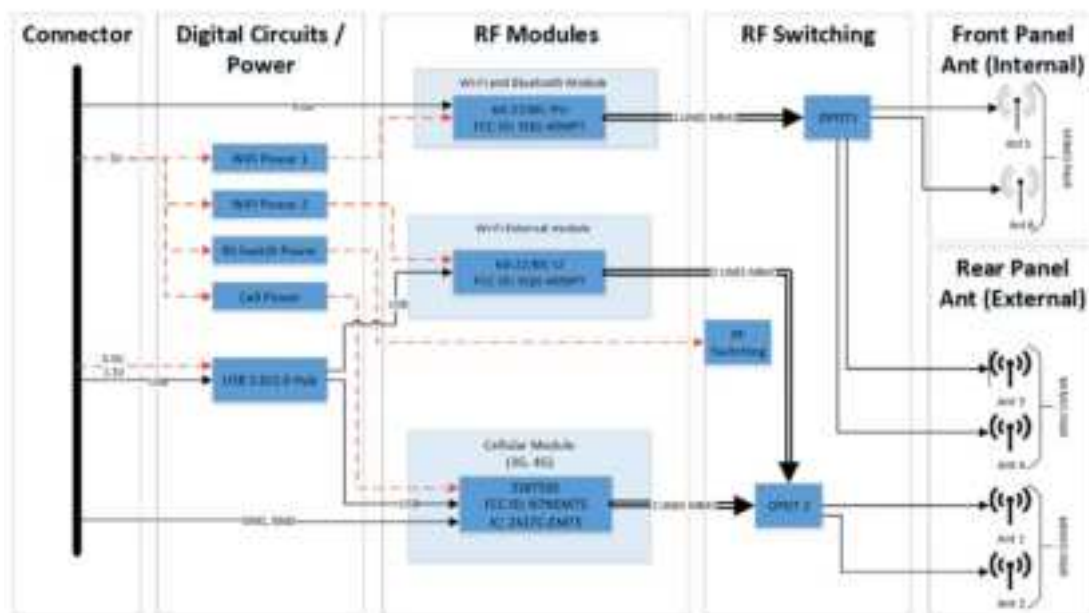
Connector

Digital Circuits / Power

RF Modules

RF Switching

Front Panel Ant (Internal)

Rear Panel Ant (External)

WiFi and Bluetooth Module

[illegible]

WiFi Power 1

WiFi Power 2

RF Switch Power

Cell Power

WiFi External module

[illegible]

RF Switching

USB 2.0/2.0 Hub

Cellular Module (3G, 4G)

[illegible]

DPDT 1

DPDT 2

Ant 1

Ant 2

Ant 3

Ant 4

Ant 5

Ant 6

5V

USB